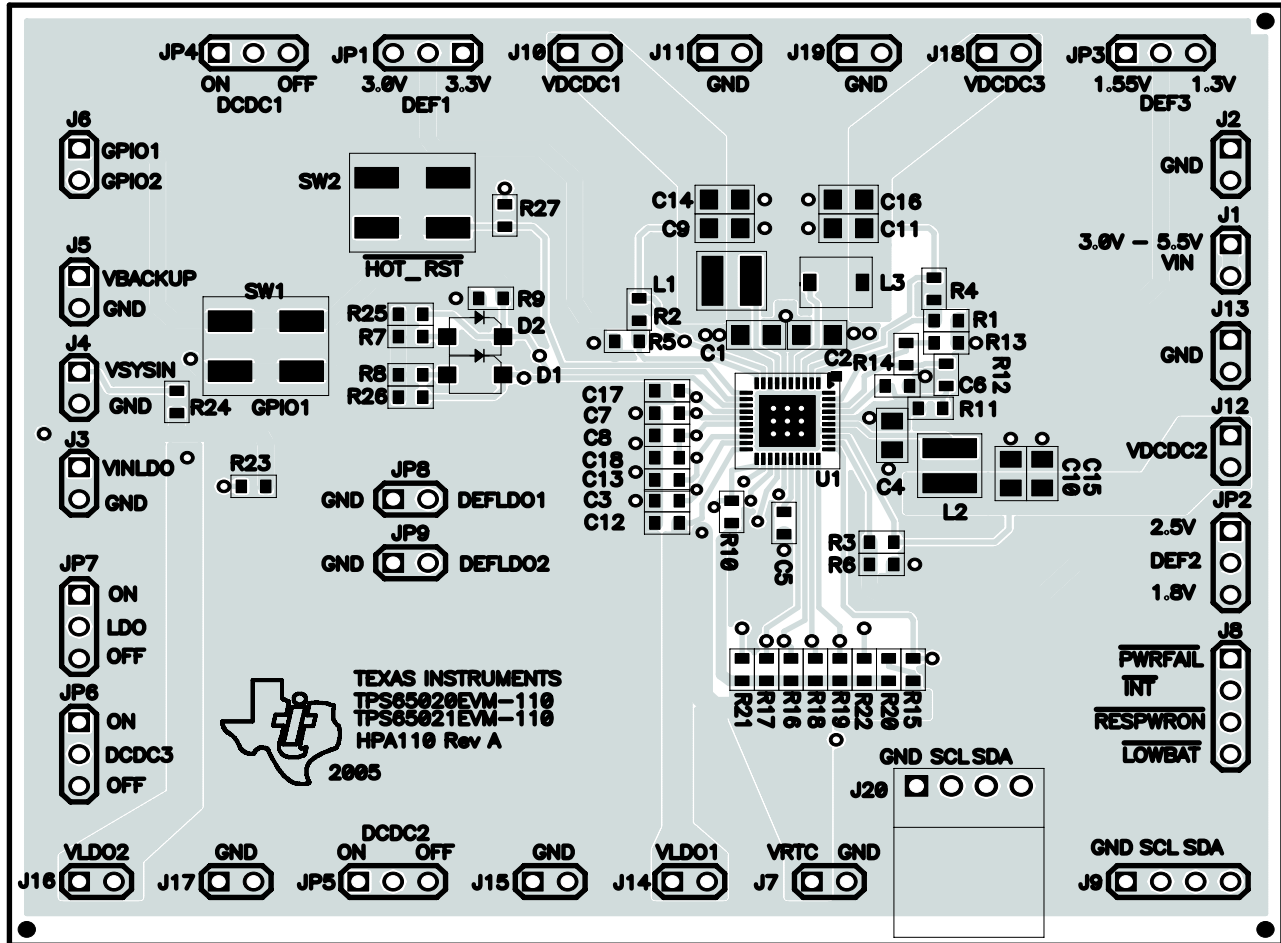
JP4
ON OFF
DCDC1
JP1
3.0V 3.3V
DEF1
J10
VDCDC1
J11
GND
J19
GND
J18
VDCDC3
JP3
1.55V 1.3V
DEF3

J6
GPIO1
GPIO2
SW2
R27
HOT_RST
C14
C9
C16
C11
J2
GND
J1
3.0V – 5.5V
VIN

J5
VBACKUP
GND
SW1
L1
L3
R4
R25
R9
R7
D2
R2
R5
C1
R1
R13
J13
GND

J4
VSYSIN
GND
R24
GPIO1
R8
R26
D1
C2
R14
R12
C6
R11
C17
C7
C8
C18
C13
C3
C12
U1
C4
L2
C15
C10
J12
VDCDC2

J3
VINLDO
GND
R23
JP8
GND DEFLDO1
JP9
GND DEFLDO2
R10
C5
R3
R6
JP2
2.5V
DEF2
1.8V

JP7
ON
LDO
OFF
JP6
ON
DCDC3
OFF
TEXAS INSTRUMENTS
TPS65020EVM-110
TPS65021EVM-110
HPA110 Rev A
2005
R21
R17
R16
R18
R19
R22
R20
R15
J8
$\overline{\text{PWRFAIL}}$
$\overline{\text{INT}}$
$\overline{\text{RESPWRON}}$
$\overline{\text{LOWBAT}}$
GND SCL SDA
J20

VLDO2
J16
GND
J17
DCDC2
ON OFF
JP5
GND
J15
VLDO1
J14
VRTC GND
J7
GND SCL SDA
J9